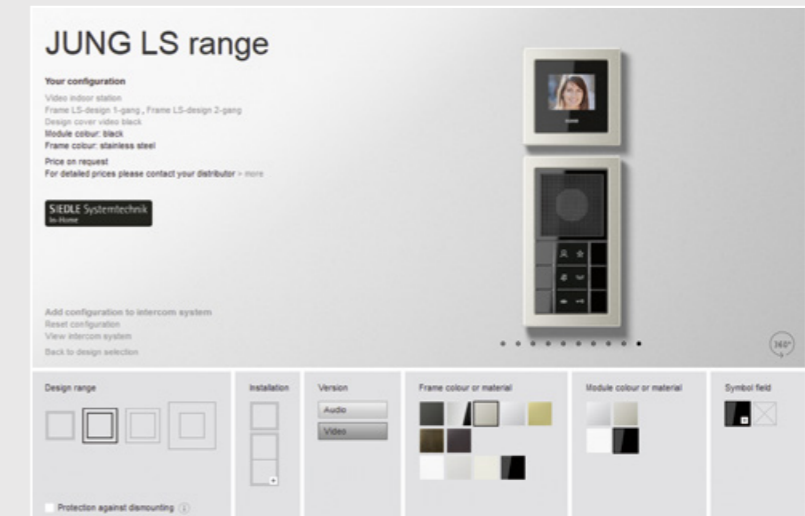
JUNG LS range

Your configuration

Video indoor station
Frame LS-design 1-gang , Frame LS-design 2-gang
Design cover video black
Module colour: black
Frame colour: stainless steel

Price on request
For detailed prices please contact your distributor > more

SIEDLE Systemtechnik
In-Home

Add configuration to intercom system
Reset configuration
View intercom system
Back to design selection

360°

Design range

Protection against dismounting

Installation

Version
Audio
Video

Frame colour or material

Module colour or material

Symbol field